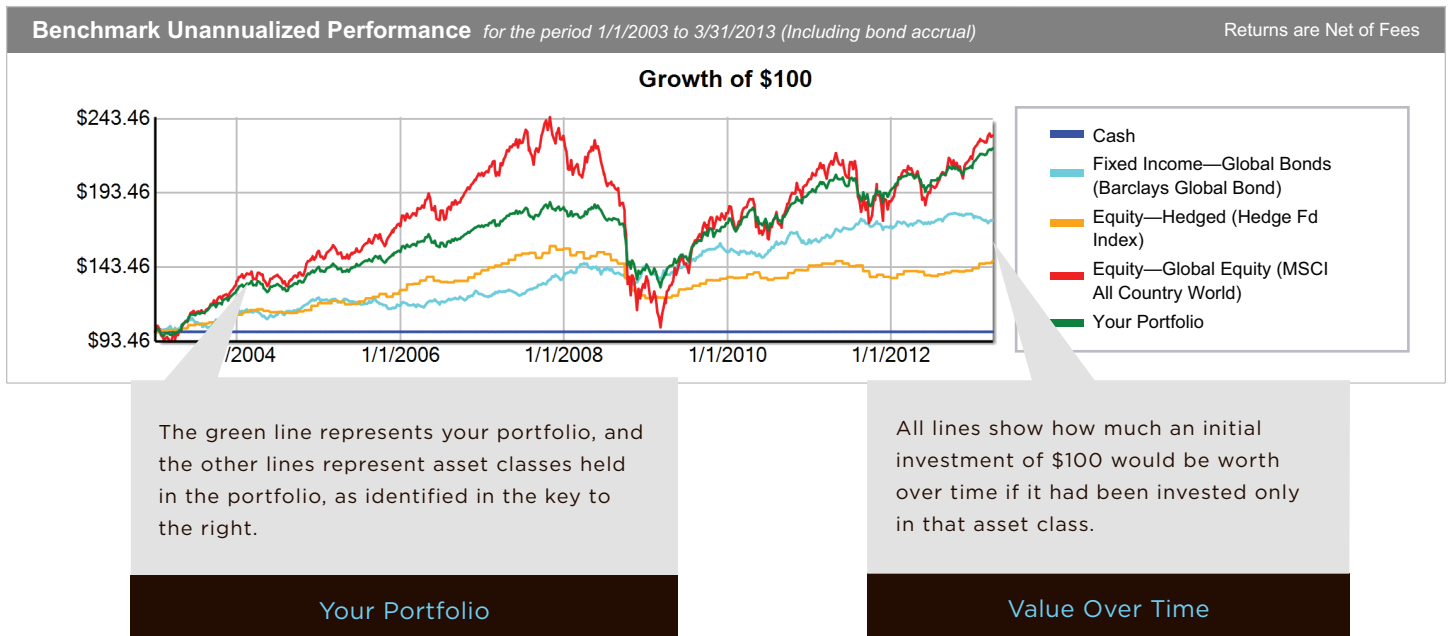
Benchmark Unannualized Performance for the period 1/1/2003 to 3/31/2013 (Including bond accrual)

Returns are Net of Fees

Growth of $100

$243.46
$193.46
$143.46
$93.46

/2004 1/1/2006 1/1/2008 1/1/2010 1/1/2012

Cash
Fixed Income—Global Bonds (Barclays Global Bond)
Equity—Hedged (Hedge Fd Index)
Equity—Global Equity (MSCI All Country World)
Your Portfolio

The green line represents your portfolio, and the other lines represent asset classes held in the portfolio, as identified in the key to the right.

Your Portfolio

All lines show how much an initial investment of $100 would be worth over time if it had been invested only in that asset class.

Value Over Time